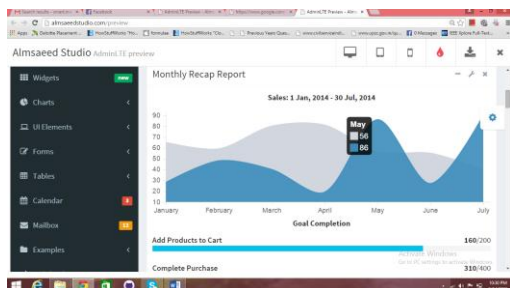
almsaeedstudio.com/preview

Apps

Almsaeed Studio AdminLTE preview

Widgets new

Charts

UI Elements

Forms

Tables

Calendar

Mailbox

Examples

Monthly Recap Report

Sales: 1 Jan, 2014 - 30 Jul, 2014

90
80
70
60
50
40
30
20
10

January February March April May June July

May
56
86

Goal Completion

Add Products to Cart 160/200

Complete Purchase 310/400

Activate Windows
Go to PC settings to activate Windows.